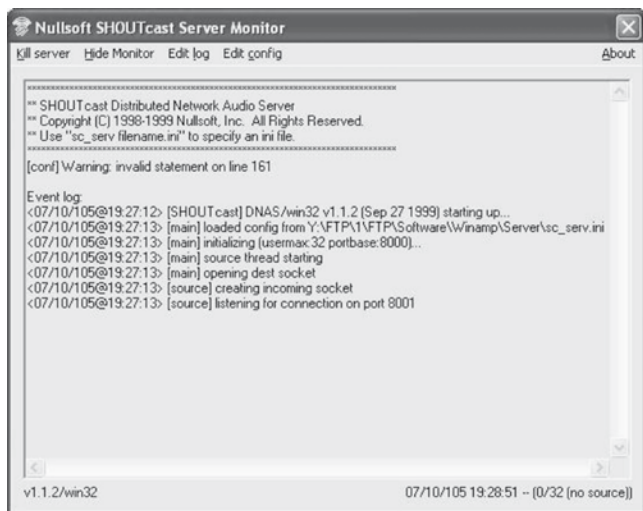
Nullsoft SHOUTcast Server Monitor

Kill server  Hide Monitor  Edit log  Edit config  About

*********************************************************************
** SHOUTcast Distributed Network Audio Server
** Copyright (C) 1998-1999 Nullsoft, Inc. All Rights Reserved.
** Use "sc_serv filename.ini" to specify an ini file.
*********************************************************************

[conf] Warning: invalid statement on line 161

Event log:
<07/10/105@19:27:12> [SHOUTcast] DNAS/win32 v1.1.2 (Sep 27 1999) starting up...
<07/10/105@19:27:13> [main] loaded config from Y:\FTP\1\FTP\Software\Winamp\Server\sc_serv.ini
<07/10/105@19:27:13> [main] initializing (usermax:32 portbase:8000)...
<07/10/105@19:27:13> [main] source thread starting
<07/10/105@19:27:13> [main] opening dest socket
<07/10/105@19:27:13> [source] creating incoming socket
<07/10/105@19:27:13> [source] listening for connection on port 8001

v1.1.2/win32  07/10/105 19:28:51 -- (0/32 (no source))